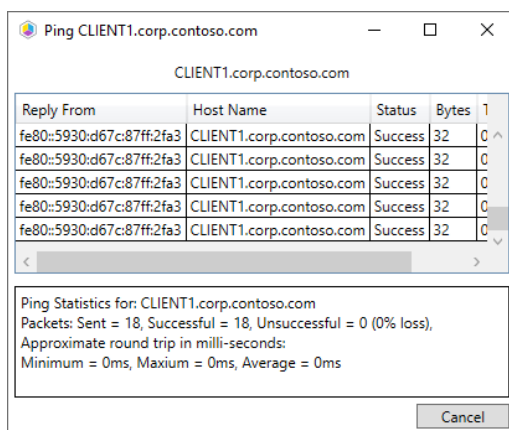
Ping CLIENT1.corp.contoso.com

CLIENT1.corp.contoso.com

| Reply From | Host Name | Status | Bytes | T |
|---|---|---|---|---|
| fe80::5930:d67c:87ff:2fa3 | CLIENT1.corp.contoso.com | Success | 32 | 0 |
| fe80::5930:d67c:87ff:2fa3 | CLIENT1.corp.contoso.com | Success | 32 | 0 |
| fe80::5930:d67c:87ff:2fa3 | CLIENT1.corp.contoso.com | Success | 32 | 0 |
| fe80::5930:d67c:87ff:2fa3 | CLIENT1.corp.contoso.com | Success | 32 | 0 |
| fe80::5930:d67c:87ff:2fa3 | CLIENT1.corp.contoso.com | Success | 32 | 0 |

Ping Statistics for: CLIENT1.corp.contoso.com
Packets: Sent = 18, Successful = 18, Unsuccessful = 0 (0% loss),
Approximate round trip in milli-seconds:
Minimum = 0ms, Maxium = 0ms, Average = 0ms

Cancel